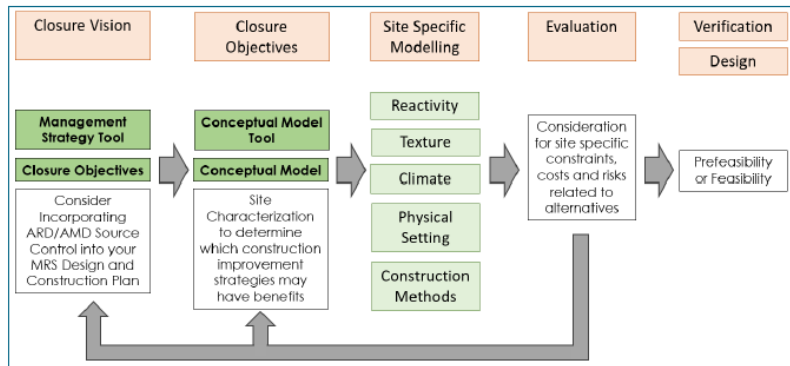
Closure Vision

Closure Objectives

Site Specific Modelling

Evaluation

Verification

Design

Management Strategy Tool

Closure Objectives

Consider Incorporating ARD/AMD Source Control into your MRS Design and Construction Plan

Conceptual Model Tool

Conceptual Model

Site Characterization to determine which construction improvement strategies may have benefits

Reactivity

Texture

Climate

Physical Setting

Construction Methods

Consideration for site specific constraints, costs and risks related to alternatives

Prefeasibility or Feasibility